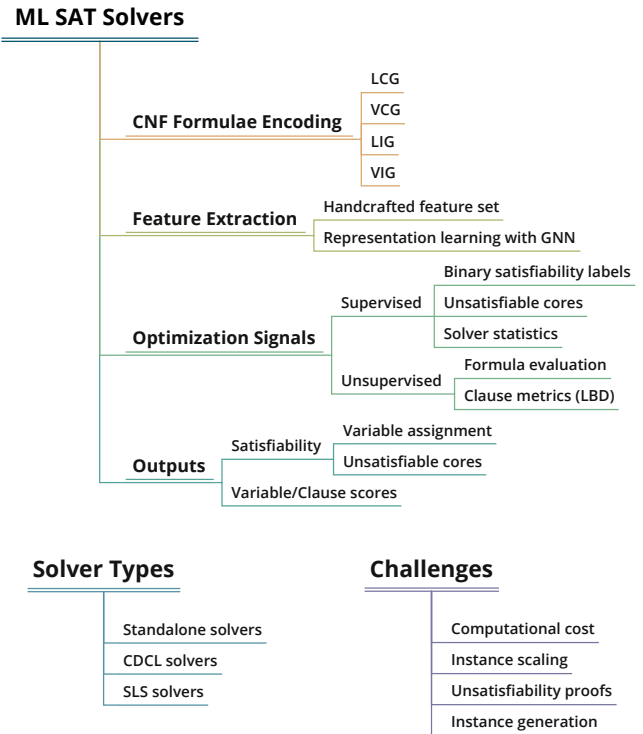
ML SAT Solvers

CNF Formulae Encoding
LCG
VCG
LIG
VIG

Feature Extraction
Handcrafted feature set
Representation learning with GNN

Optimization Signals
Supervised
Binary satisfiability labels
Unsatisfiable cores
Solver statistics
Unsupervised
Formula evaluation
Clause metrics (LBD)

Outputs
Satisfiability
Variable assignment
Unsatisfiable cores
Variable/Clause scores

Solver Types
Standalone solvers
CDCL solvers
SLS solvers

Challenges
Computational cost
Instance scaling
Unsatisfiability proofs
Instance generation